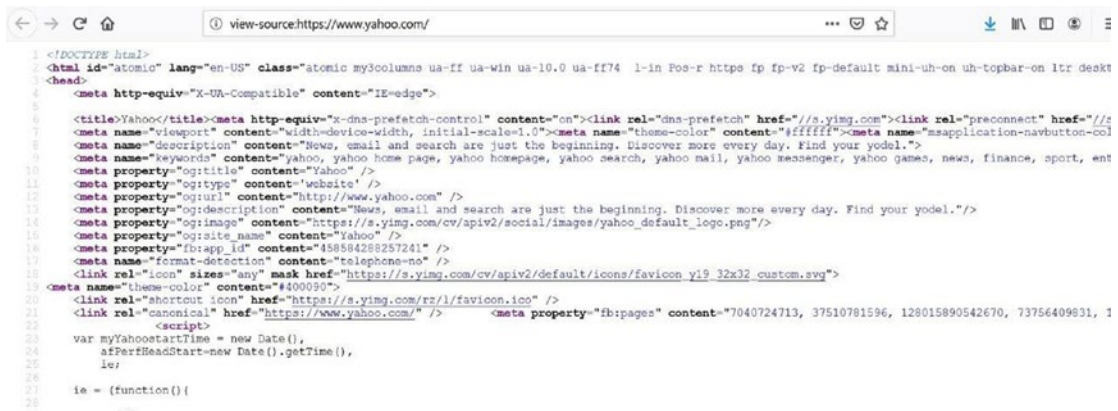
view-source:https://www.yahoo.com/

1 <!DOCTYPE html>
2 <html id="atomic" lang="en-US" class="atomic my3columns ua-ff ua-win ua-10.0 ua-ff74 l-in Pos-r https fp fp-v2 fp-default mini-uh-on uh-topbar-on ltr deskt
3 <head>
4 <meta http-equiv="X-UA-Compatible" content="IE=edge">
5
6 <title>Yahoo</title><meta http-equiv="x-dns-prefetch-control" content="on"><link rel="dns-prefetch" href="//s.yimg.com"><link rel="preconnect" href="//s
7 <meta name="viewport" content="width=device-width, initial-scale=1.0"><meta name="theme-color" content="#ffffff"><meta name="msapplication-navbutton-col
8 <meta name="description" content="News, email and search are just the beginning. Discover more every day. Find your yodel.">
9 <meta name="keywords" content="yahoo, yahoo home page, yahoo homepage, yahoo search, yahoo mail, yahoo messenger, yahoo games, news, finance, sport, ent
10 <meta property="og:title" content="Yahoo" />
11 <meta property="og:type" content='website' />
12 <meta property="og:url" content="http://www.yahoo.com" />
13 <meta property="og:description" content="News, email and search are just the beginning. Discover more every day. Find your yodel."/>
14 <meta property="og:image" content="https://s.yimg.com/cv/apiv2/social/images/yahoo_default_logo.png"/>
15 <meta property="og:site_name" content="Yahoo" />
16 <meta property="fb:app_id" content="458584288257241" />
17 <meta name="format-detection" content="telephone=no" />
18 <link rel="icon" sizes="any" mask href="https://s.yimg.com/cv/apiv2/default/icons/favicon_y19_32x32_custom.svg">
19 <meta name="theme-color" content="#400090">
20 <link rel="shortcut icon" href="https://s.yimg.com/rz/l/favicon.ico" />
21 <link rel="canonical" href="https://www.yahoo.com/" /> <meta property="fb:pages" content="7040724713, 37510781596, 128015890542670, 73756409831, 1
22 <script>
23 var myYahoostartTime = new Date(),
24 afPerfHeadStart=new Date().getTime(),
25 ie;
26
27 ie = (function(){
28